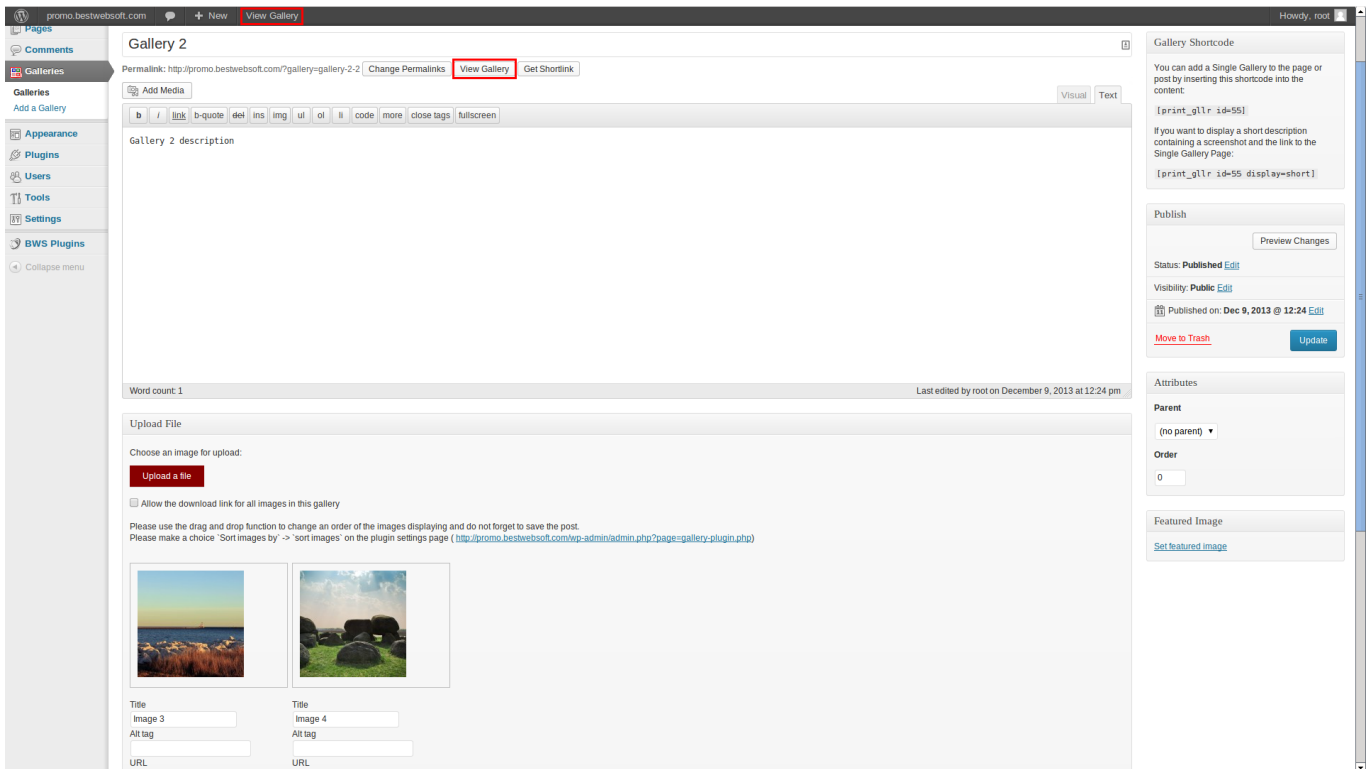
promo.bestwebsoft.com + New View Gallery Howdy, root

Pages
Comments
Galleries
Galleries
Add a Gallery
Appearance
Plugins
Users
Tools
Settings
BWS Plugins
Collapse menu

Gallery 2

Permalink: http://promo.bestwebsoft.com/?gallery=gallery-2-2 Change Permalinks View Gallery Get Shortlink

Add Media

Visual Text

b i link b-quote del ins img ul ol li code more close tags fullscreen

Gallery 2 description

Word count: 1 Last edited by root on December 9, 2013 at 12:24 pm

Upload File

Choose an image for upload:

Upload a file

Allow the download link for all images in this gallery

Please use the drag and drop function to change an order of the images displaying and do not forget to save the post.
Please make a choice `Sort images by` -> `sort images` on the plugin settings page ( http://promo.bestwebsoft.com/wp-admin/admin.php?page=gallery-plugin.php)

Title
Image 3
Alt tag
URL

Title
Image 4
Alt tag
URL

Gallery Shortcode

You can add a Single Gallery to the page or post by inserting this shortcode into the content:

[print_gllr id=55]

If you want to display a short description containing a screenshot and the link to the Single Gallery Page:

[print_gllr id=55 display=short]

Publish

Preview Changes

Status: Published Edit

Visibility: Public Edit

Published on: Dec 9, 2013 @ 12:24 Edit

Move to Trash Update

Attributes

Parent

(no parent)

Order

0

Featured Image

Set featured image